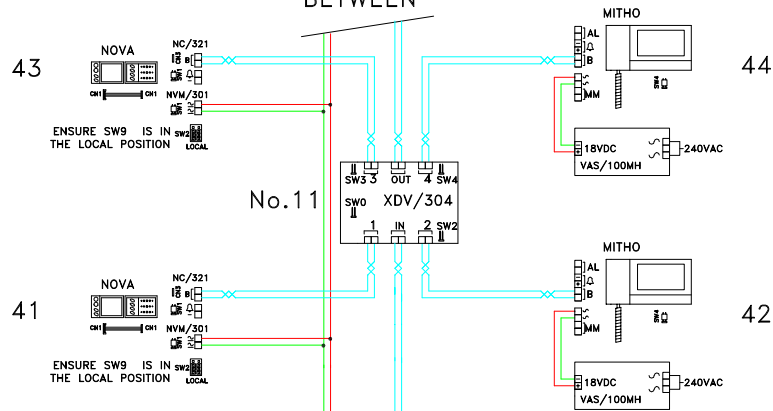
BETWEEN

MITHO

43

NOVA

NC/321

B

NVM/301

CH1 CH1

ENSURE SW9 IS IN SW2
THE LOCAL POSITION LOCAL

AL

B

SW4

MM

44

18VDC

240VAC

VAS/100MH

SW3 3 OUT 4 SW4

No.11

SW0

XDV/304

1 IN 2 SW2

MITHO

AL

B

SW4

MM

41

NOVA

NC/321

B

NVM/301

CH1 CH1

ENSURE SW9 IS IN SW2
THE LOCAL POSITION LOCAL

42

18VDC

240VAC

VAS/100MH